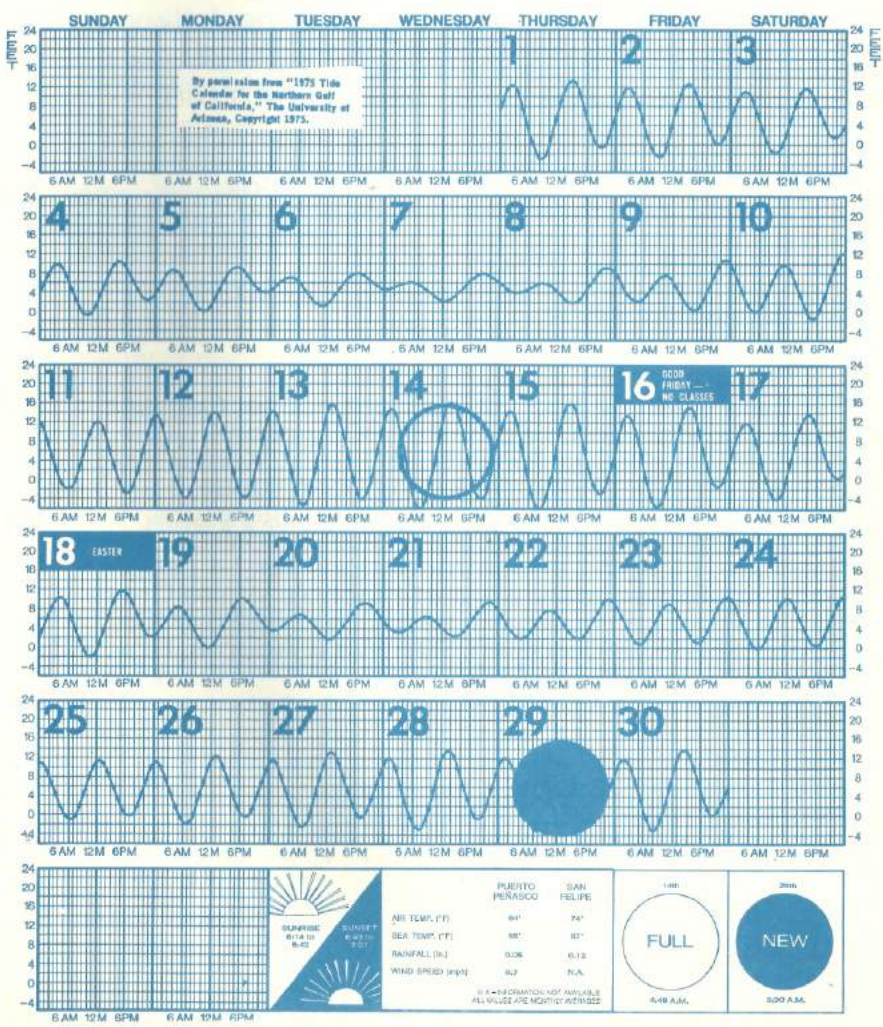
SUNDAY MONDAY TUESDAY WEDNESDAY THURSDAY FRIDAY SATURDAY

FEET

By permission from "1975 Tide Calendar for the Northern Gulf of California," The University of Arizona, Copyright 1975.

1 2 3

24 20 16 12 8 4 0 -4

6 AM 12M 6PM 6 AM 12M 6PM 6 AM 12M 6PM 6 AM 12M 6PM 6 AM 12M 6PM 6 AM 12M 6PM 6 AM 12M 6PM

4 5 6 7 8 9 10

6 AM 12M 6PM 6 AM 12M 6PM 6 AM 12M 6PM 6 AM 12M 6PM 6 AM 12M 6PM 6 AM 12M 6PM 6 AM 12M 6PM

11 12 13 14 15 16 GOOD FRIDAY — NO CLASSES 17

6 AM 12M 6PM 6 AM 12M 6PM 6 AM 12M 6PM 6 AM 12M 6PM 6 AM 12M 6PM 6 AM 12M 6PM 6 AM 12M 6PM

18 EASTER 19 20 21 22 23 24

6 AM 12M 6PM 6 AM 12M 6PM 6 AM 12M 6PM 6 AM 12M 6PM 6 AM 12M 6PM 6 AM 12M 6PM 6 AM 12M 6PM

25 26 27 28 29 30

6 AM 12M 6PM 6 AM 12M 6PM 6 AM 12M 6PM 6 AM 12M 6PM 6 AM 12M 6PM 6 AM 12M 6PM 6 AM 12M 6PM

6 AM 12M 6PM 6 AM 12M 6PM

SUNRISE 6:14 to 5:43

SUNSET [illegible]

| | PUERTO PEÑASCO | SAN FELIPE |
|---|---|---|
| AIR TEMP. (°F) | 64° | 74° |
| SEA TEMP. (°F) | 66° | 67° |
| RAINFALL (in.) | 0.06 | 0.13 |
| WIND SPEED (mph) | 9.2 | N.A. |

N.A.—INFORMATION NOT AVAILABLE
ALL VALUES ARE MONTHLY AVERAGES

14th
FULL
4:48 A.M.

29th
NEW
3:00 A.M.